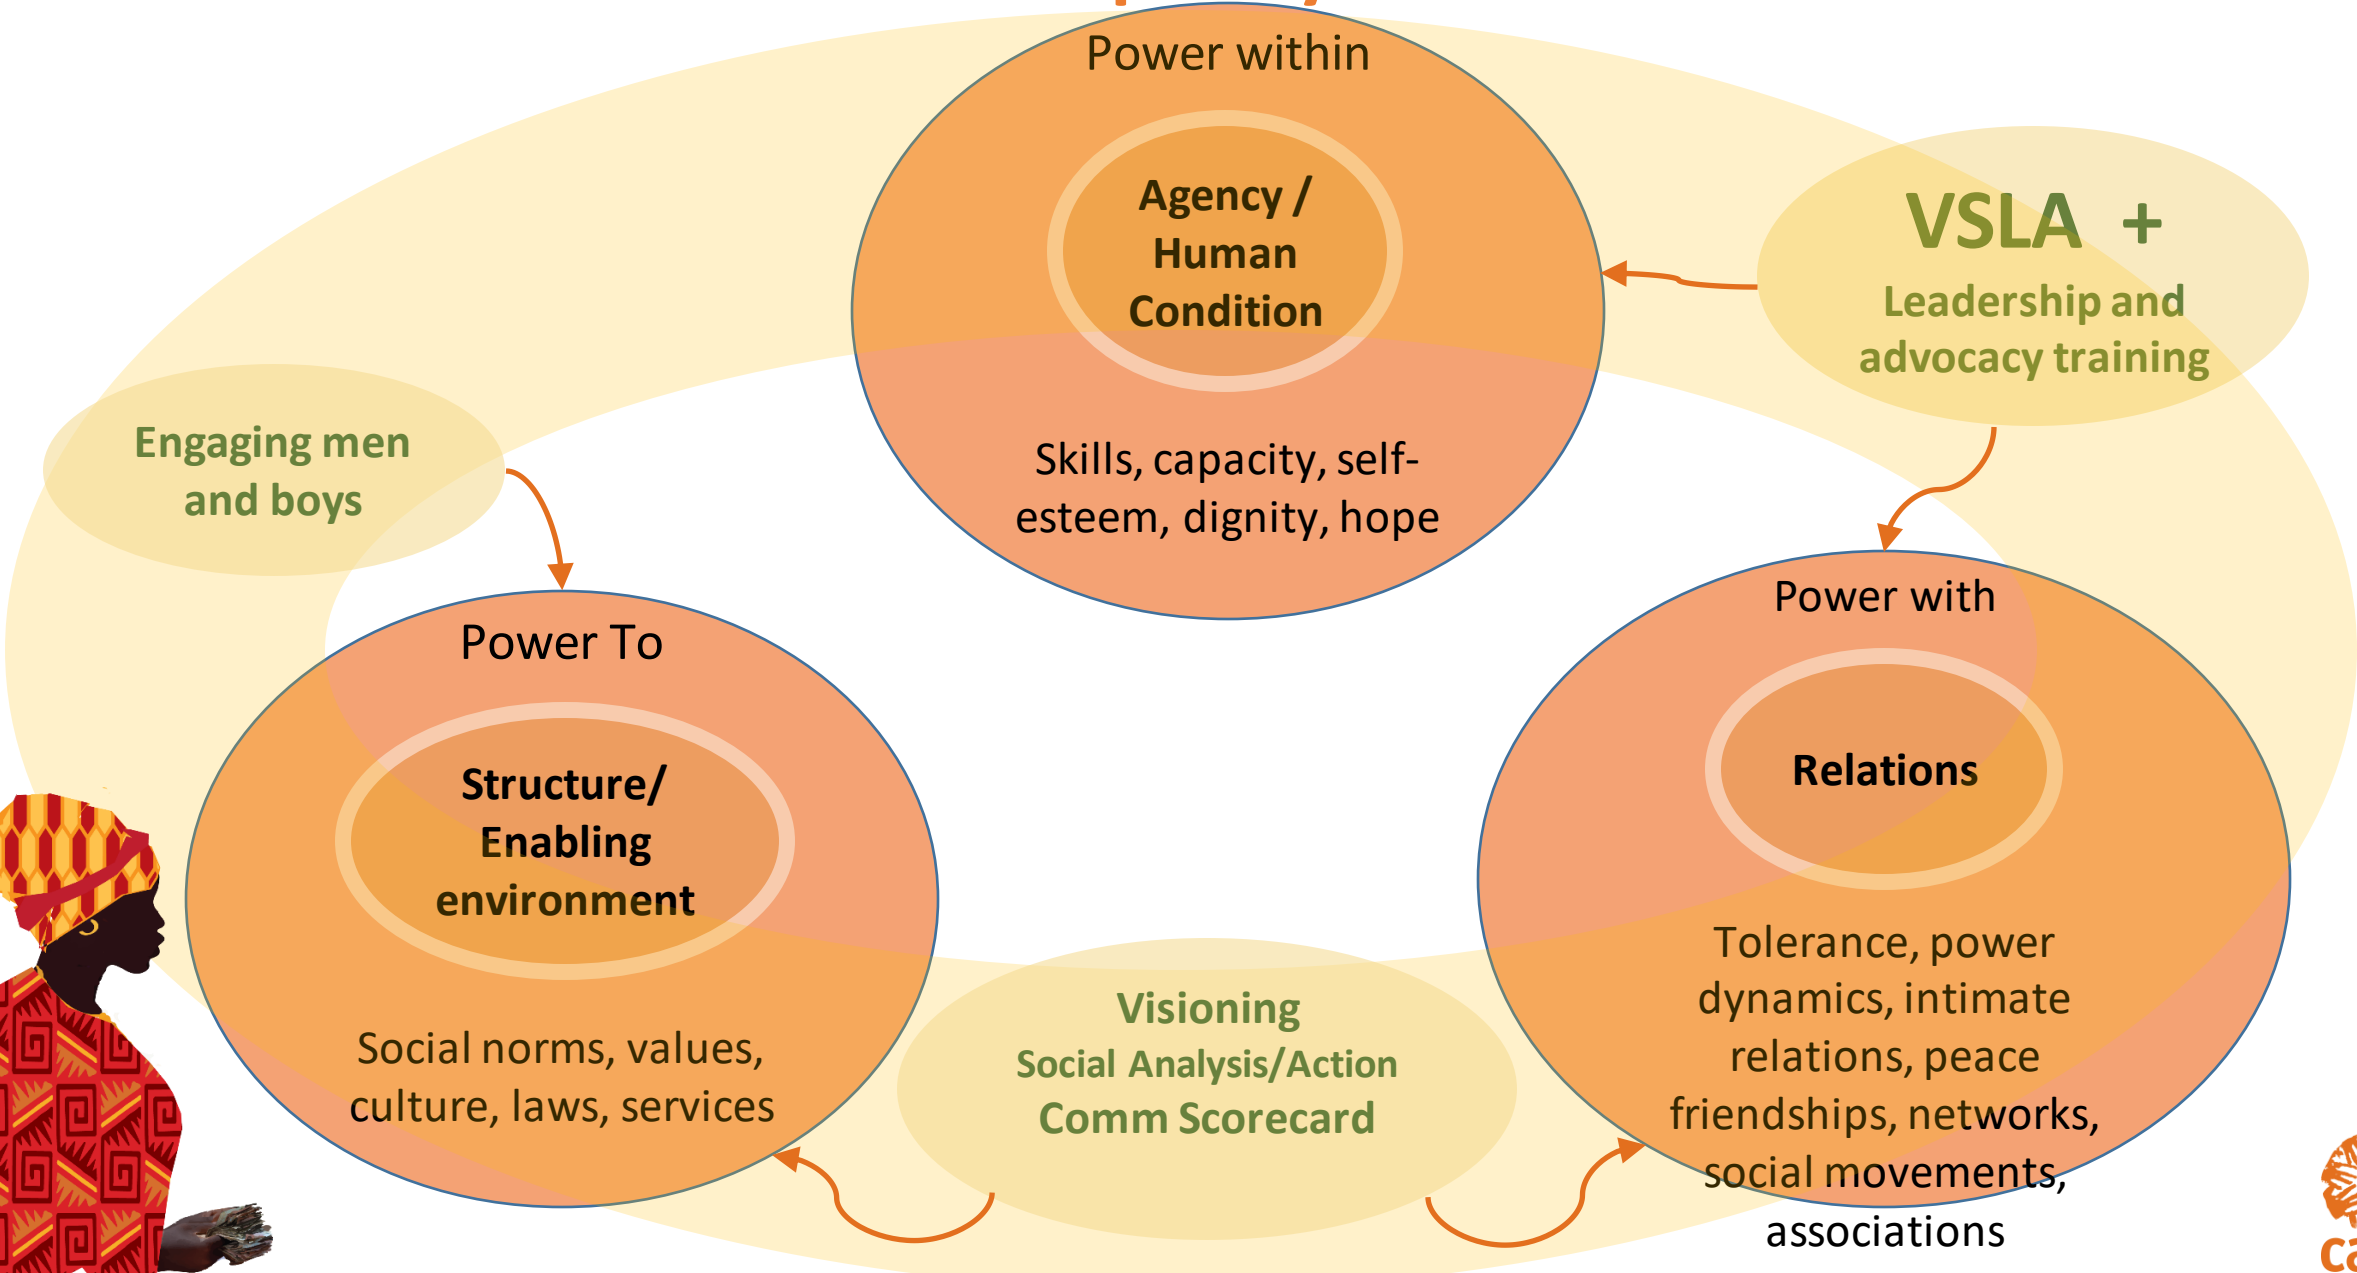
Power within

Agency / Human Condition

Skills, capacity, self-esteem, dignity, hope

VSLA +

Leadership and advocacy training

Engaging men and boys

Power To

Structure/ Enabling environment

Social norms, values, culture, laws, services

Power with

Relations

Tolerance, power dynamics, intimate relations, peace friendships, networks, social movements, associations

Visioning

Social Analysis/Action

Comm Scorecard

Ca